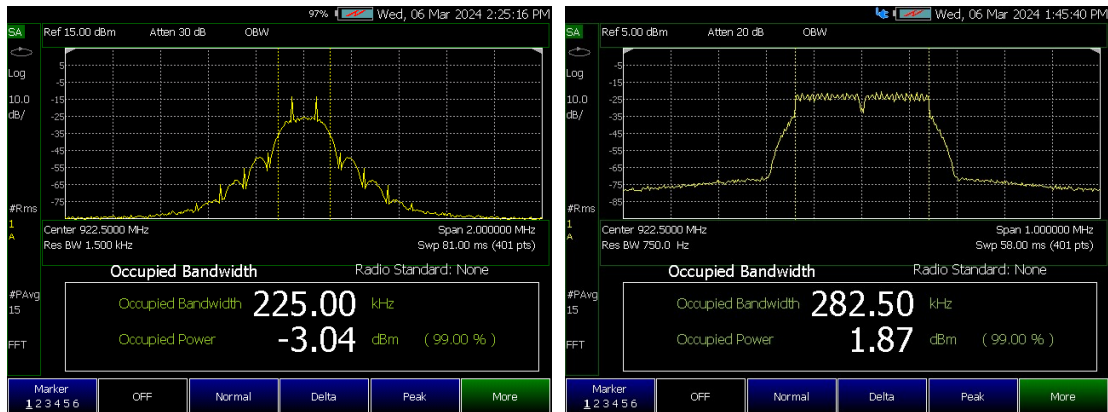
97% Wed, 06 Mar 2024 2:25:16 PM

SA
Ref 15.00 dBm Atten 30 dB OBW
Log
10.0 dB/
5
-5
-15
-25
-35
-45
-55
-65
-75
#Rms
1
A
Center 922.5000 MHz
Res BW 1.500 kHz
Span 2.000000 MHz
Swp 81.00 ms (401 pts)

Occupied Bandwidth
Radio Standard: None
#PAvg
15
FFT
Occupied Bandwidth 225.00 kHz
Occupied Power -3.04 dBm (99.00 %)

Marker
123456
OFF
Normal
Delta
Peak
More

Wed, 06 Mar 2024 1:45:40 PM

SA
Ref 5.00 dBm Atten 20 dB OBW
Log
10.0 dB/
-5
-15
-25
-35
-45
-55
-65
-75
-85
#Rms
1
A
Center 922.5000 MHz
Res BW 750.0 Hz
Span 1.000000 MHz
Swp 58.00 ms (401 pts)

Occupied Bandwidth
Radio Standard: None
#PAvg
15
FFT
Occupied Bandwidth 282.50 kHz
Occupied Power 1.87 dBm (99.00 %)

Marker
123456
OFF
Normal
Delta
Peak
More